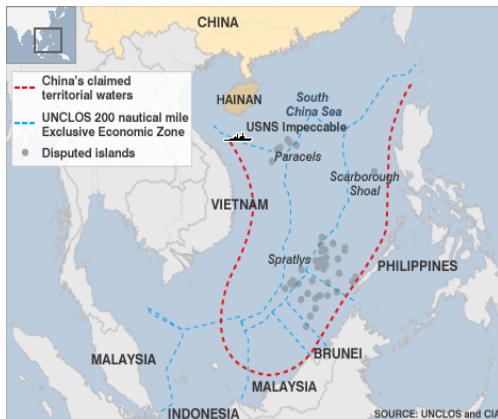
CHINA

China's claimed territorial waters
UNCLOS 200 nautical mile Exclusive Economic Zone
Disputed islands

HAINAN
South China Sea
USNS Impeccable
Paracels
Scarborough Shoal
VIETNAM
Spratlys
PHILIPPINES
MALAYSIA
BRUNEI
MALAYSIA
INDONESIA
SOURCE: UNCLOS and CI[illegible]